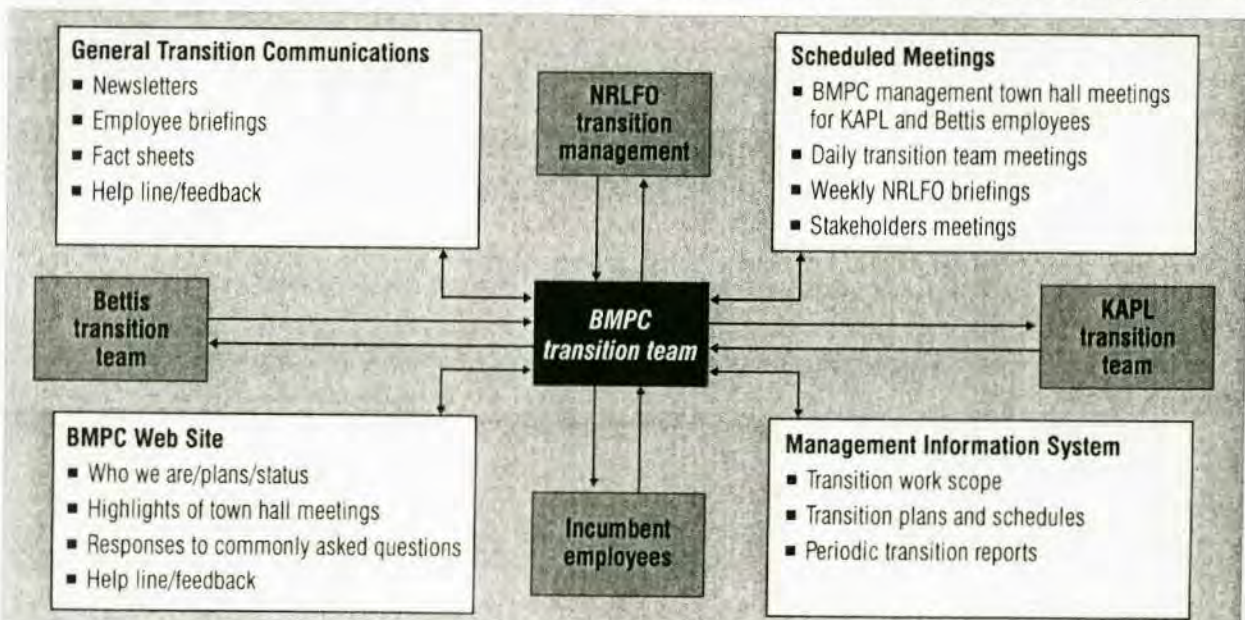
General Transition Communications
- Newsletters
- Employee briefings
- Fact sheets
- Help line/feedback

NRLFO transition management

Scheduled Meetings
- BMPC management town hall meetings for KAPL and Bettis employees
- Daily transition team meetings
- Weekly NRLFO briefings
- Stakeholders meetings

Bettis transition team

BMPC transition team

KAPL transition team

BMPC Web Site
- Who we are/plans/status
- Highlights of town hall meetings
- Responses to commonly asked questions
- Help line/feedback

Incumbent employees

Management Information System
- Transition work scope
- Transition plans and schedules
- Periodic transition reports